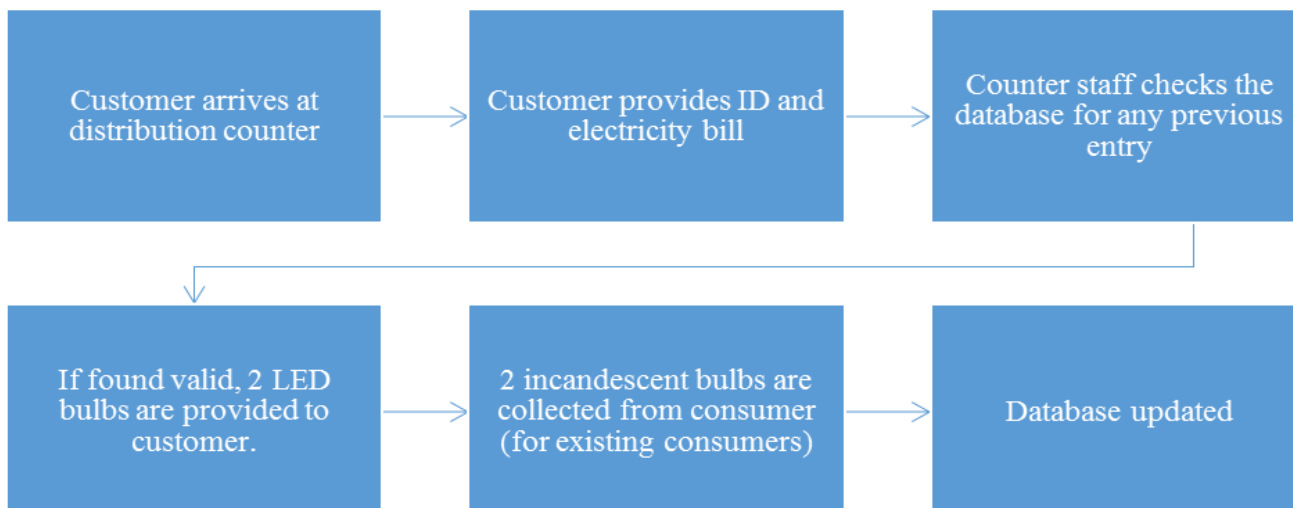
Customer arrives at distribution counter

Customer provides ID and electricity bill

Counter staff checks the database for any previous entry

If found valid, 2 LED bulbs are provided to customer.

2 incandescent bulbs are collected from consumer (for existing consumers)

Database updated